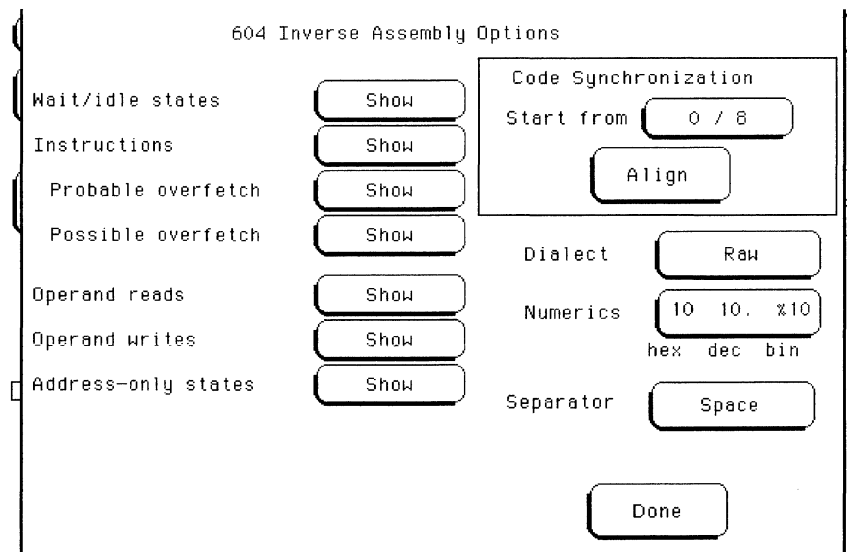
604 Inverse Assembly Options

Wait/idle states Show

Instructions Show

Probable overfetch Show

Possible overfetch Show

Operand reads Show

Operand writes Show

Address-only states Show

Code Synchronization

Start from 0 / 8

Align

Dialect Raw

Numerics 10 10. %10

hex dec bin

Separator Space

Done